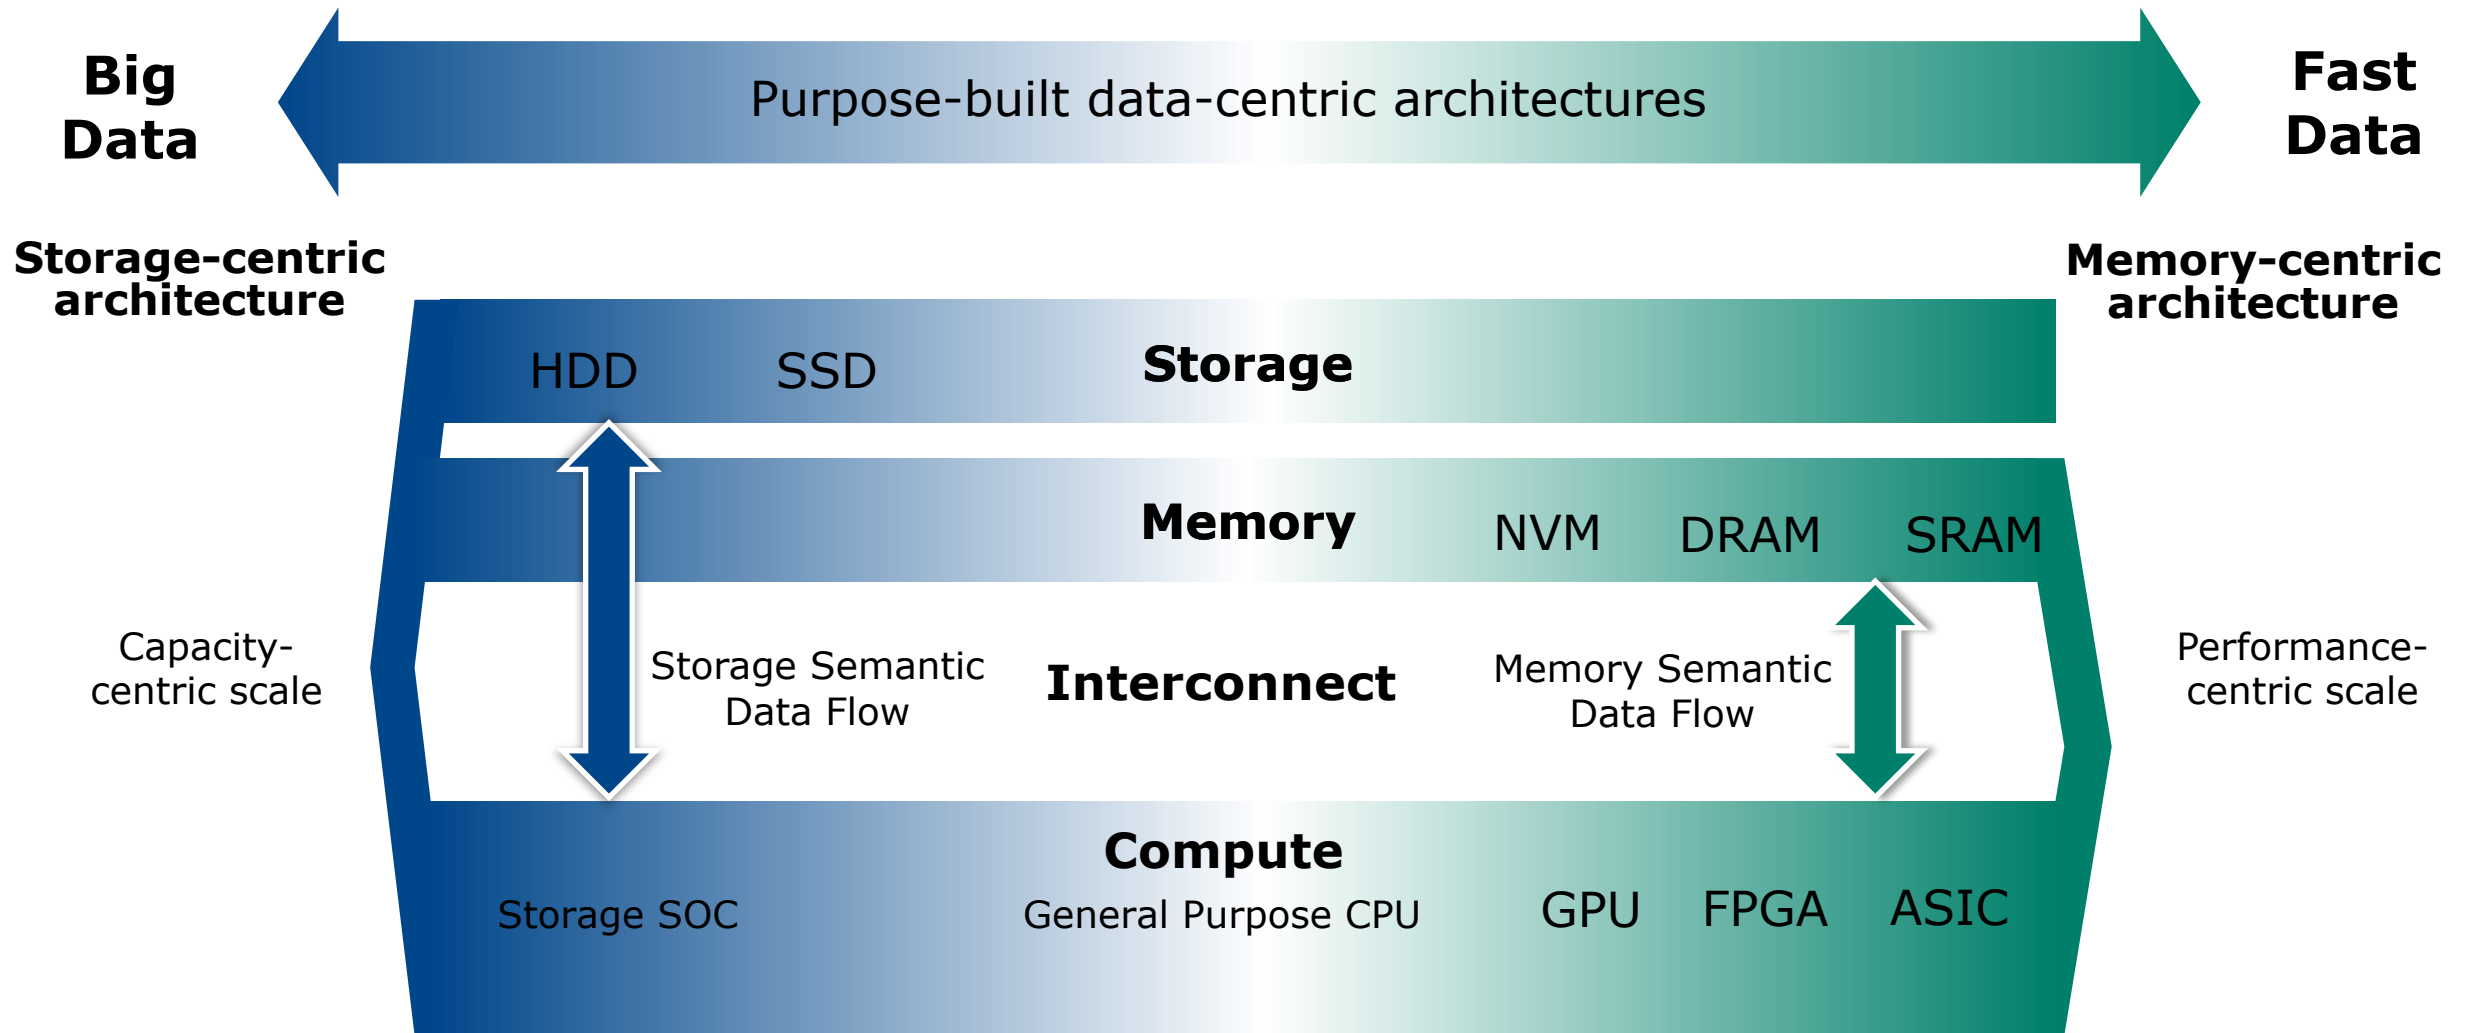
Big Data

Purpose-built data-centric architectures

Fast Data

Storage-centric architecture

Memory-centric architecture

HDD SSD Storage

Memory NVM DRAM SRAM

Capacity-centric scale

Storage Semantic Data Flow

Interconnect

Memory Semantic Data Flow

Performance-centric scale

Compute

Storage SOC General Purpose CPU GPU FPGA ASIC